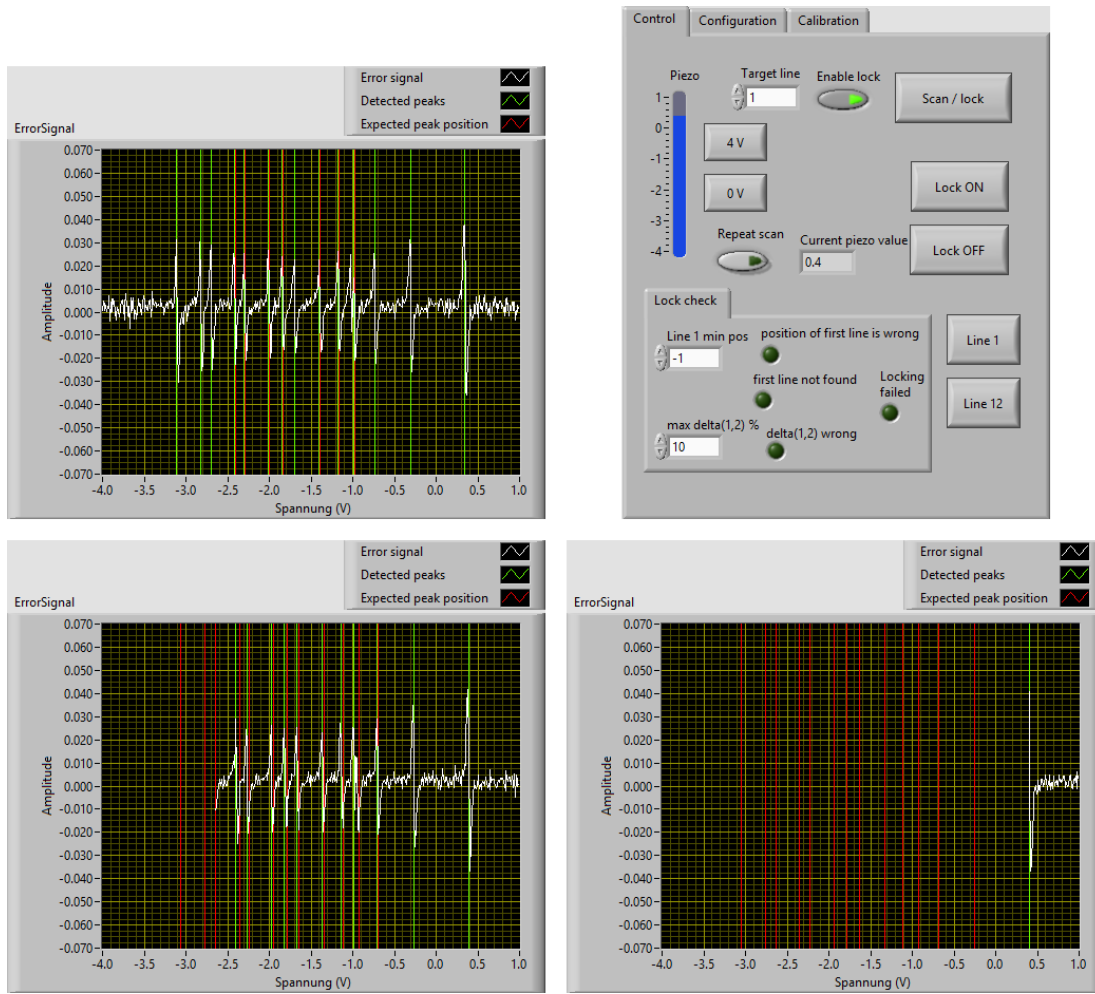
Error signal
Detected peaks
Expected peak position

ErrorSignal

0.070
0.060
0.050
0.040
0.030
0.020
0.010
0.000
-0.010
-0.020
-0.030
-0.040
-0.050
-0.060
-0.070

Amplitude

-4.0 -3.5 -3.0 -2.5 -2.0 -1.5 -1.0 -0.5 0.0 0.5 1.0
Spannung (V)

Control | Configuration | Calibration

Piezo
1
0
-1
-2
-3
-4

Target line
1
Enable lock
Scan / lock
4 V
0 V
Lock ON
Repeat scan
Current piezo value
0.4
Lock OFF

Lock check
Line 1 min pos
-1
position of first line is wrong
Line 1
first line not found
Locking failed
Line 12
max delta(1,2) %
10
delta(1,2) wrong

Error signal
Detected peaks
Expected peak position

ErrorSignal

0.070
0.060
0.050
0.040
0.030
0.020
0.010
0.000
-0.010
-0.020
-0.030
-0.040
-0.050
-0.060
-0.070

Amplitude

-4.0 -3.5 -3.0 -2.5 -2.0 -1.5 -1.0 -0.5 0.0 0.5 1.0
Spannung (V)

Error signal
Detected peaks
Expected peak position

ErrorSignal

0.070
0.060
0.050
0.040
0.030
0.020
0.010
0.000
-0.010
-0.020
-0.030
-0.040
-0.050
-0.060
-0.070

Amplitude

-4.0 -3.5 -3.0 -2.5 -2.0 -1.5 -1.0 -0.5 0.0 0.5 1.0
Spannung (V)